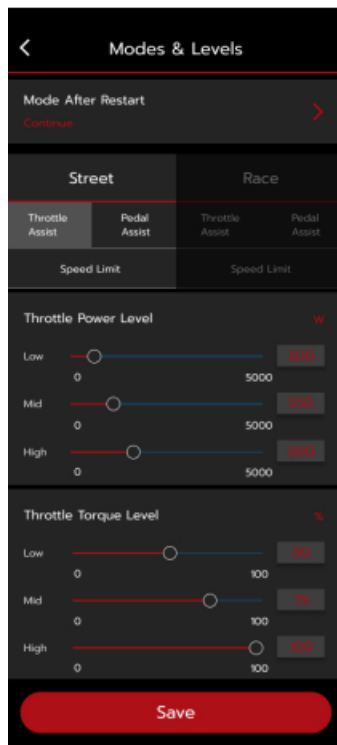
<
Modes & Levels

Mode After Restart
Continue

Street
Race

Throttle Assist
Pedal Assist
Throttle Assist
Pedal Assist

Speed Limit
Speed Limit

Throttle Power Level
W

Low
0
5000
300

Mid
0
5000
1100

High
0
5000
2000

Throttle Torque Level
%

Low
0
100
50

Mid
0
100
75

High
0
100
100

Save